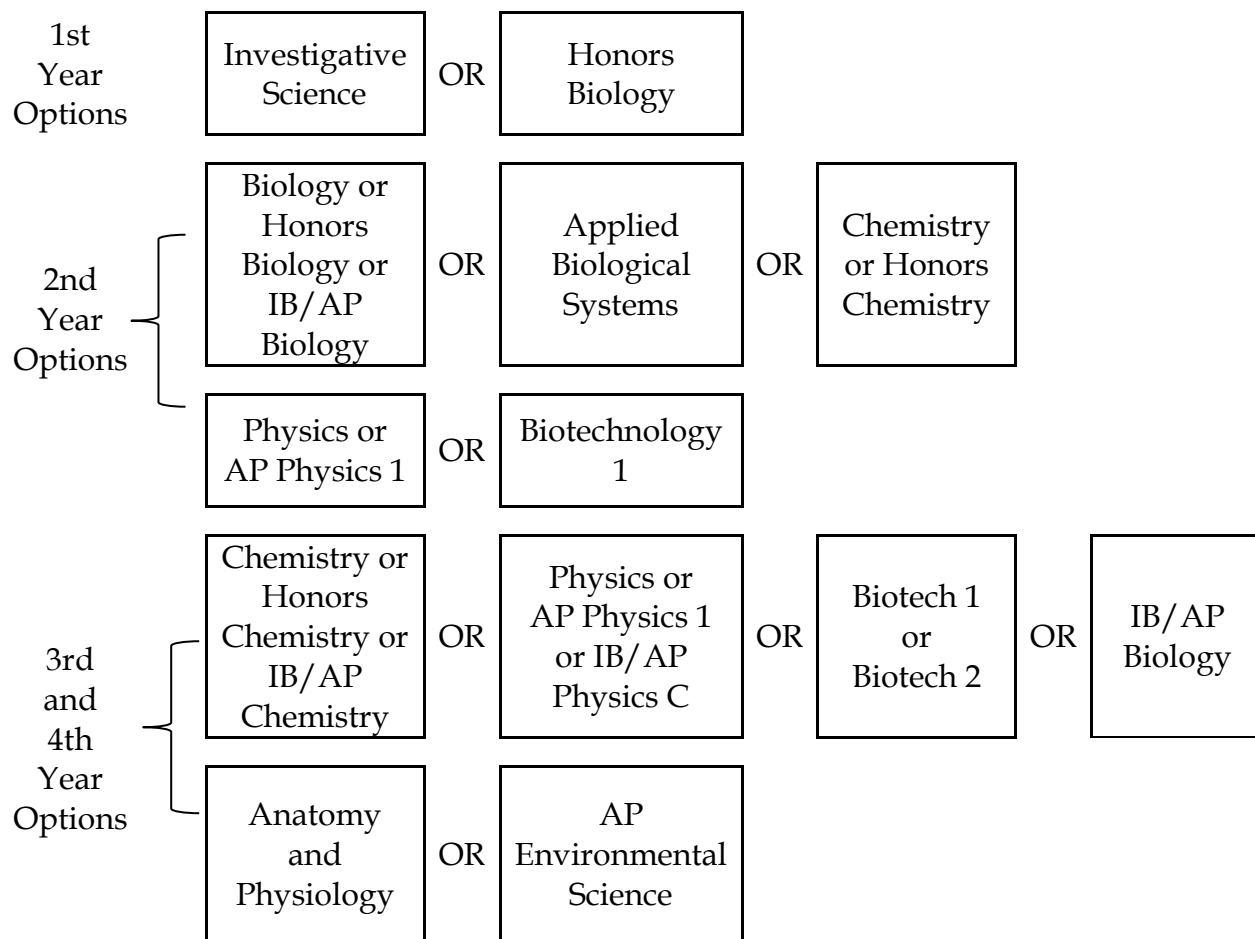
1st Year Options

Investigative Science OR Honors Biology

2nd Year Options

Biology or Honors Biology or IB/AP Biology OR Applied Biological Systems OR Chemistry or Honors Chemistry

Physics or AP Physics 1 OR Biotechnology 1

3rd and 4th Year Options

Chemistry or Honors Chemistry or IB/AP Chemistry OR Physics or AP Physics 1 or IB/AP Physics C OR Biotech 1 or Biotech 2 OR IB/AP Biology

Anatomy and Physiology OR AP Environmental Science